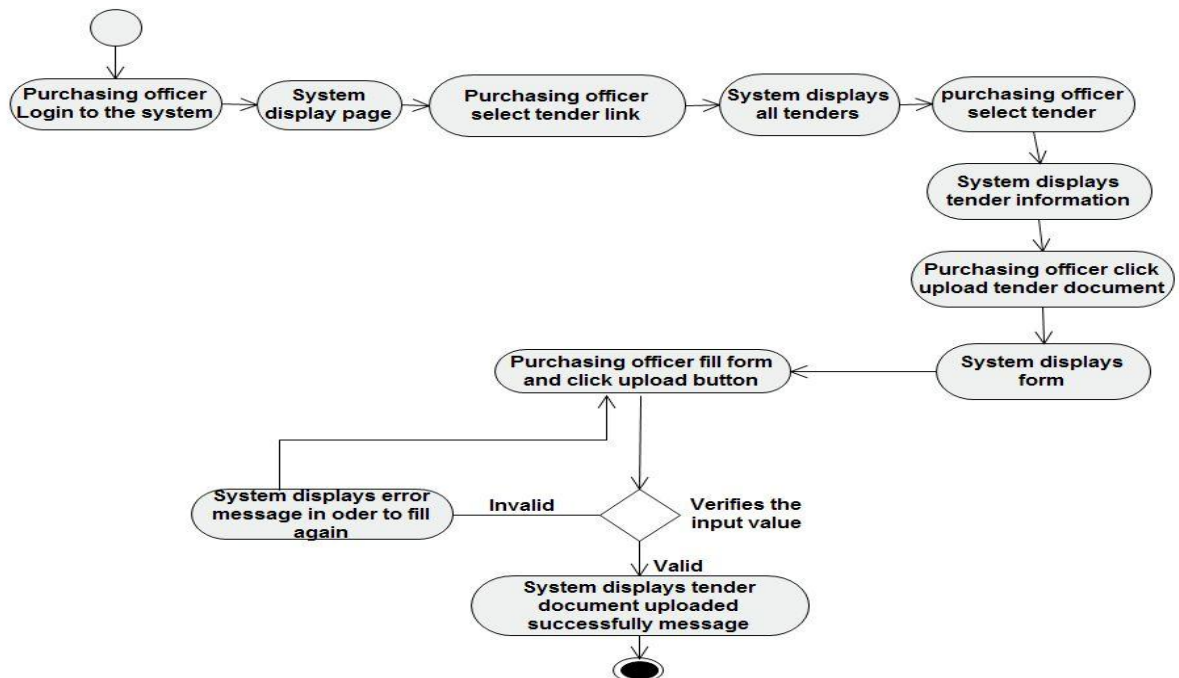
Purchasing officer Login to the system

System display page

Purchasing officer select tender link

System displays all tenders

purchasing officer select tender

System displays tender information

Purchasing officer click upload tender document

System displays form

Purchasing officer fill form and click upload button

System displays error message in oder to fill again

Invalid

Verifies the input value

Valid

System displays tender document uploaded successfully message